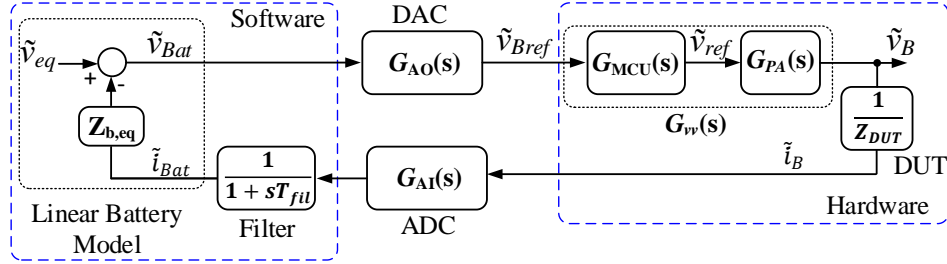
Software

DAC

$\tilde{v}_{eq}$

+

-

$\tilde{v}_{Bat}$

$G_{AO}(s)$

$\tilde{v}_{Bref}$

$G_{MCU}(s)$

$\tilde{v}_{ref}$

$G_{PA}(s)$

$\tilde{v}_B$

$Z_{b,eq}$

$G_{vv}(s)$

$\frac{1}{Z_{DUT}}$

$\tilde{i}_{Bat}$

$\frac{1}{1+sT_{fil}}$

$G_{AI}(s)$

$\tilde{i}_B$

DUT

Linear Battery Model

Filter

ADC

Hardware